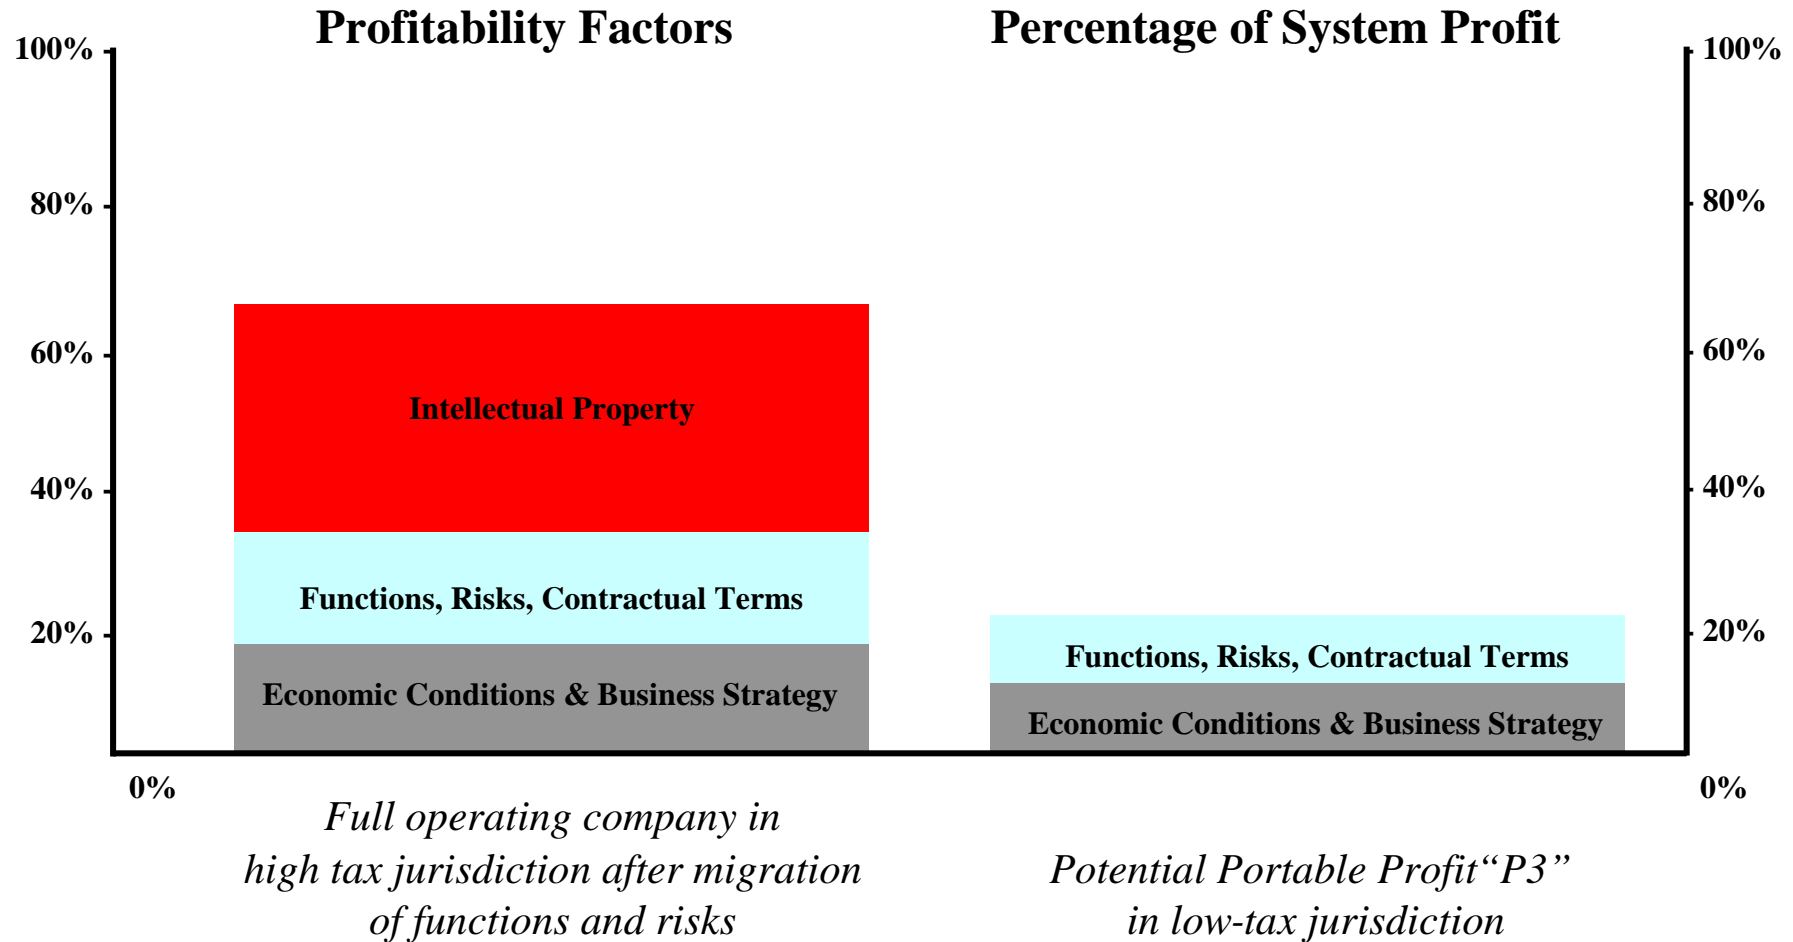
Profitability Factors

Percentage of System Profit

100%
80%
60%
40%
20%
0%

100%
80%
60%
40%
20%
0%

Intellectual Property

Functions, Risks, Contractual Terms

Economic Conditions & Business Strategy

Functions, Risks, Contractual Terms

Economic Conditions & Business Strategy

Full operating company in high tax jurisdiction after migration of functions and risks

Potential Portable Profit“P3” in low-tax jurisdiction